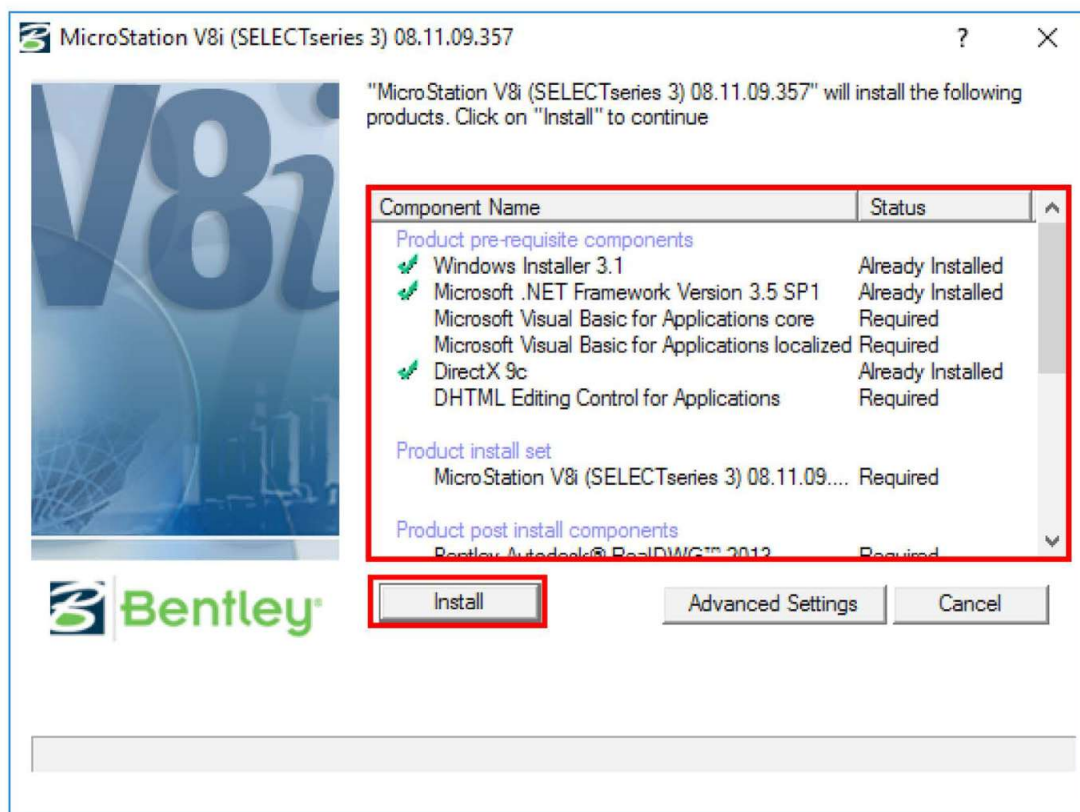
MicroStation V8i (SELECTseries 3) 08.11.09.357

?

V8i

"MicroStation V8i (SELECTseries 3) 08.11.09.357" will install the following products. Click on "Install" to continue

| Component Name | Status |
|---|---|
| Product pre-requisite components | |
| Windows Installer 3.1 | Already Installed |
| Microsoft .NET Framework Version 3.5 SP1 | Already Installed |
| Microsoft Visual Basic for Applications core | Required |
| Microsoft Visual Basic for Applications localized | Required |
| DirectX 9c | Already Installed |
| DHTML Editing Control for Applications | Required |
| Product install set | |
| MicroStation V8i (SELECTseries 3) 08.11.09.... | Required |
| Product post install components | |
| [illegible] | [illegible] |

Bentley

Install

Advanced Settings

Cancel